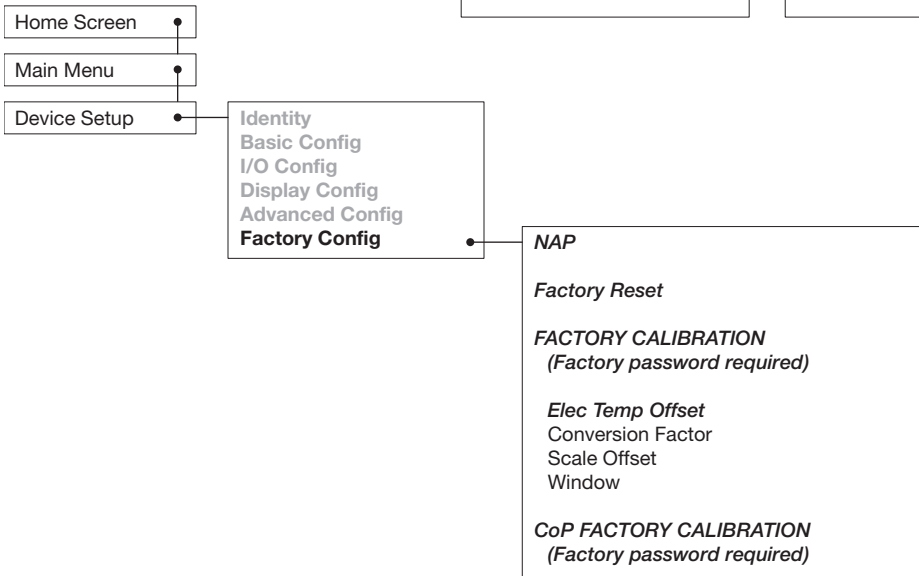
Home Screen

Main Menu

Device Setup

Identity
Basic Config
I/O Config
Display Config
Advanced Config
Factory Config

NAP

Factory Reset

FACTORY CALIBRATION
(Factory password required)

Elec Temp Offset
Conversion Factor
Scale Offset
Window

CoP FACTORY CALIBRATION
(Factory password required)